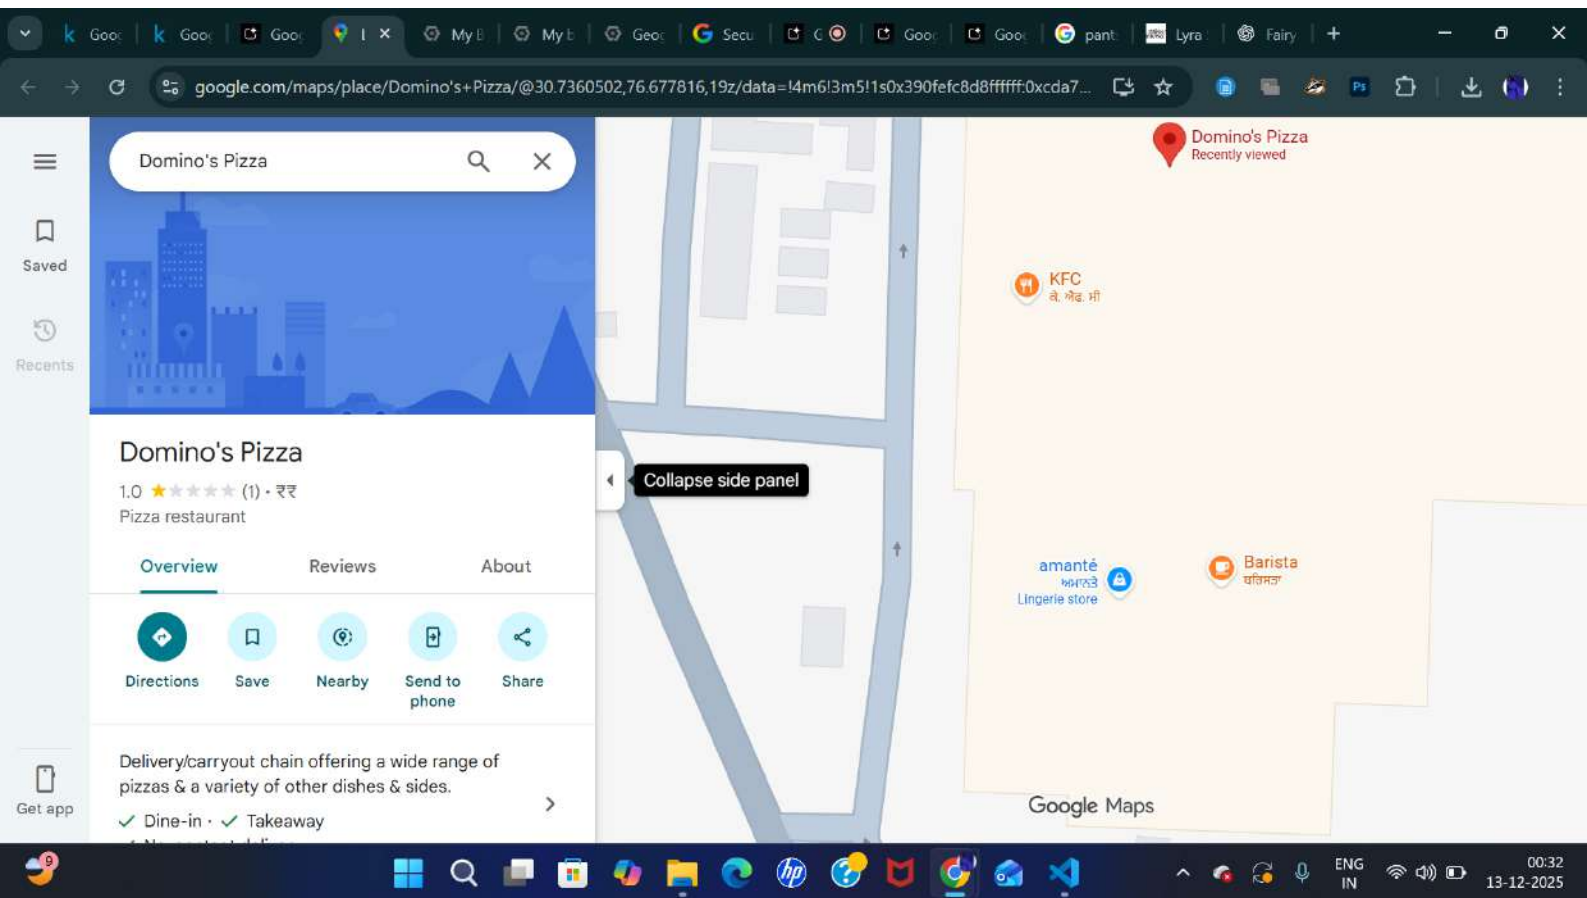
Goo Goo Goo I × My E My E Geo Secu C Goo Goo pant Lyra Fairy +

google.com/maps/place/Domino's+Pizza/@30.7360502,76.677816,19z/data=!4m6!3m5!1s0x390fefc8d8ffffff:0xcda7...

Saved

Recents

Get app

Domino's Pizza

Domino's Pizza

1.0 ★ (1) · ₹₹

Pizza restaurant

Overview Reviews About

Directions Save Nearby Send to phone Share

Delivery/carryout chain offering a wide range of pizzas & a variety of other dishes & sides.

✓ Dine-in · ✓ Takeaway

Collapse side panel

Domino's Pizza
Recently viewed

KFC
ਕੇ. ਐਫ. ਸੀ

amanté
ਅਮਾਂਤੇ
Lingerie store

Barista
ਬਰਿਸਤਾ

Google Maps

ENG IN 00:32 13-12-2025